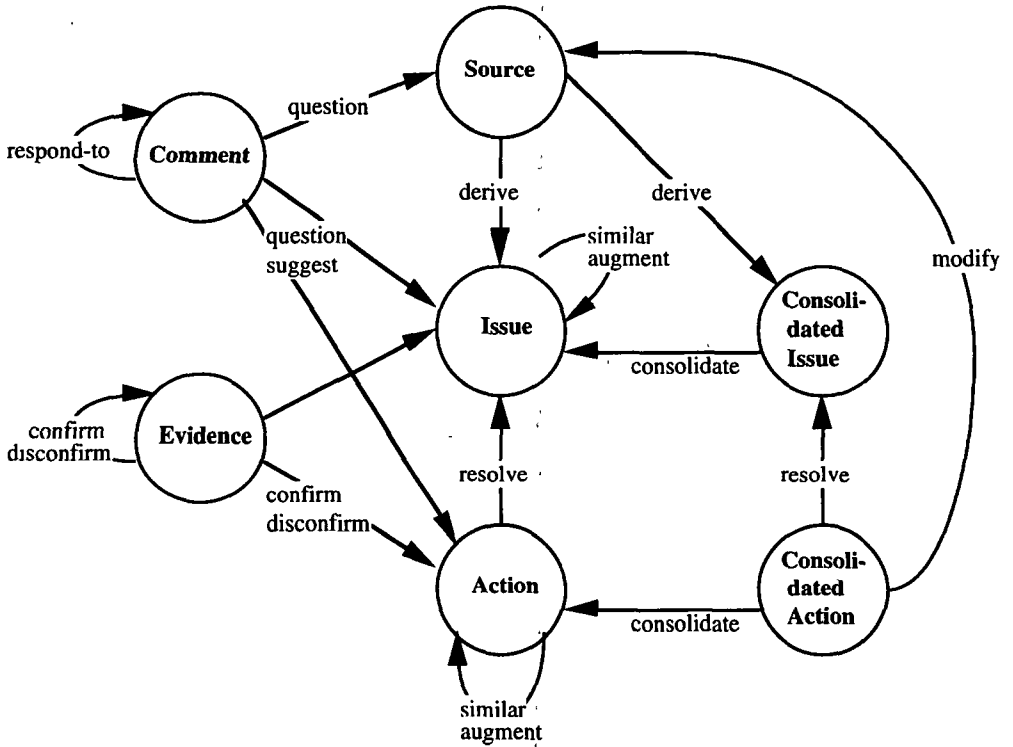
Source

question

respond-to

Comment

derive

derive

question

suggest

similar augment

modify

Issue

Consolidated Issue

consolidate

confirm disconfirm

Evidence

confirm disconfirm

resolve

resolve

Action

Consolidated Action

consolidate

similar augment